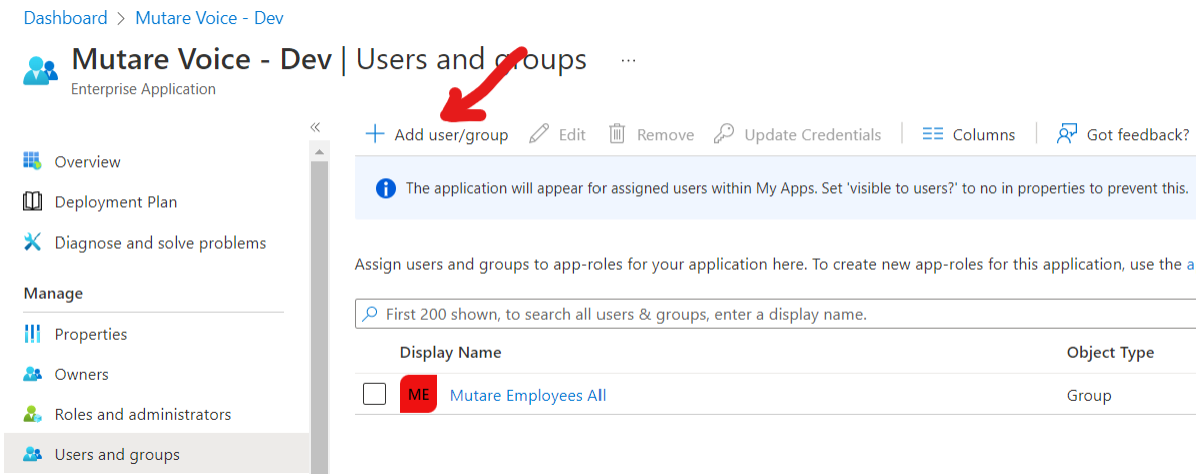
Dashboard > Mutare Voice - Dev

Mutare Voice - Dev | Users and groups ···
Enterprise Application

«

Overview
Deployment Plan
Diagnose and solve problems

Manage
Properties
Owners
Roles and administrators
Users and groups

+ Add user/group  Edit  Remove  Update Credentials  Columns  Got feedback?

The application will appear for assigned users within My Apps. Set 'visible to users?' to no in properties to prevent this.

Assign users and groups to app-roles for your application here. To create new app-roles for this application, use the a

First 200 shown, to search all users & groups, enter a display name.

| | Display Name | Object Type |
|---|---|---|
| | ME Mutare Employees All | Group |